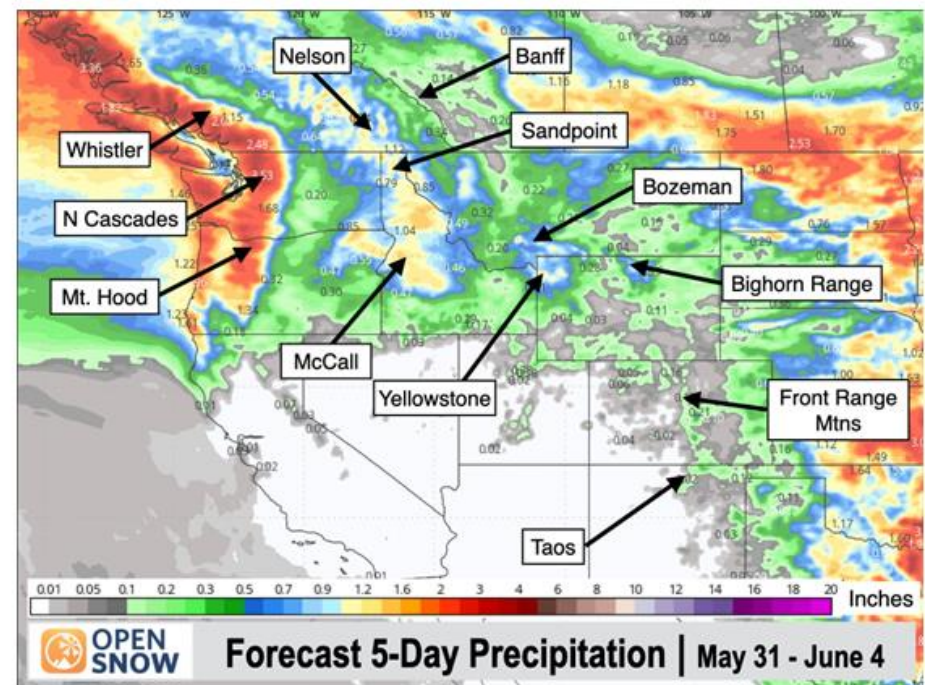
125°W
120°W
115°W
110°W
105°W
100°W

Nelson
Banff
Whistler
Sandpoint
N Cascades
Bozeman
Mt. Hood
Bighorn Range
McCall
Yellowstone
Front Range Mtns
Taos

0.01 0.05 0.1 0.2 0.3 0.5 0.7 0.9 1.2 1.6 2 3 4 6 8 10 12 14 16 18 20 Inches

OPEN SNOW
Forecast 5-Day Precipitation | May 31 - June 4